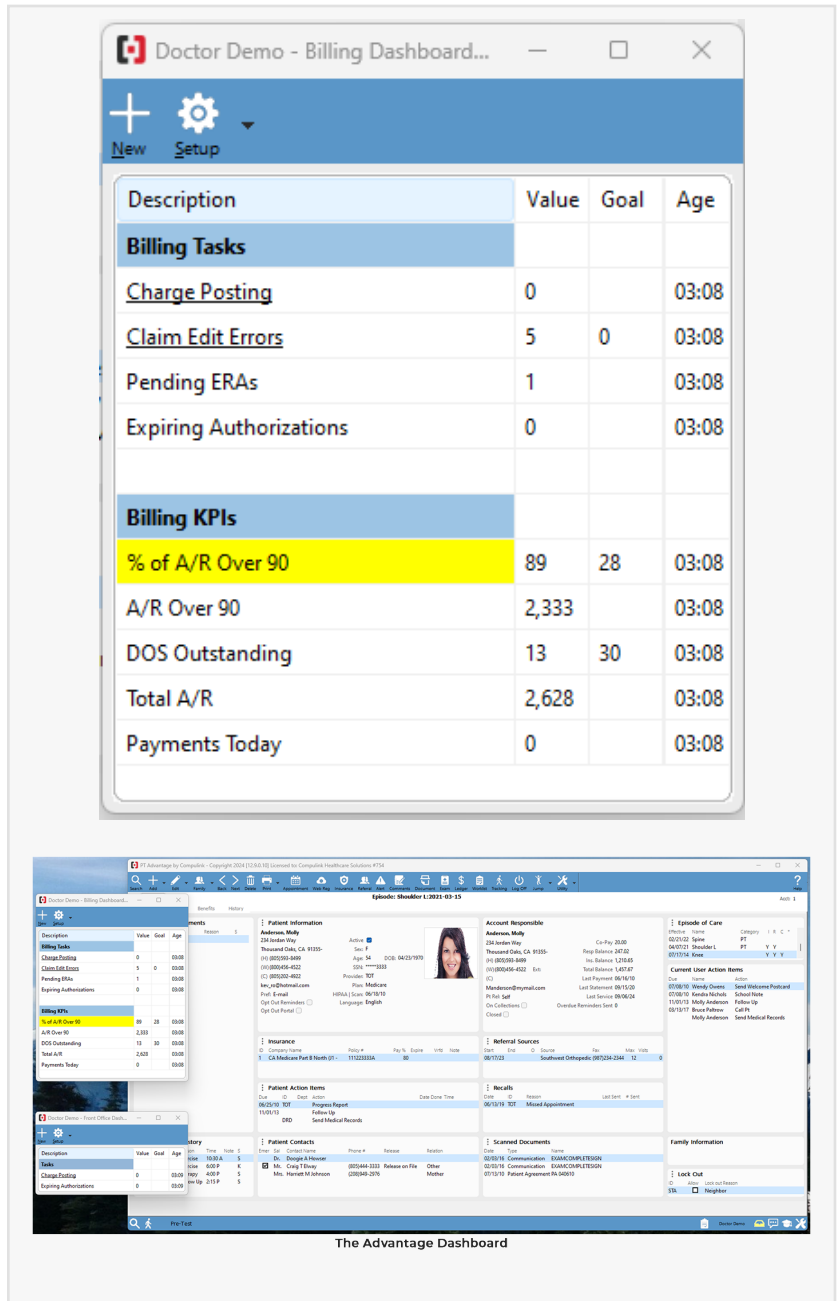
Doctor Demo - Billing Dashboard...

New Setup

| Description | Value | Goal | Age |
|---|---|---|---|
| Billing Tasks | | | |
| Charge Posting | 0 | | 03:08 |
| Claim Edit Errors | 5 | 0 | 03:08 |
| Pending ERAs | 1 | | 03:08 |
| Expiring Authorizations | 0 | | 03:08 |
| | | | |
| Billing KPIs | | | |
| % of A/R Over 90 | 89 | 28 | 03:08 |
| A/R Over 90 | 2,333 | | 03:08 |
| DOS Outstanding | 13 | 30 | 03:08 |
| Total A/R | 2,628 | | 03:08 |
| Payments Today | 0 | | 03:08 |

PT Advantage by Compulink - Copyright 2024 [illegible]

Episode: Shoulder L:2021-03-15

Patient Information

Anderson, Molly

Account Responsible

Episode of Care

Current User Action Items

Insurance

Referral Sources

Patient Action Items

Recalls

Patient Contacts

Scanned Documents

Family Information

Lock Out

Doctor Demo - Front Office Dash...

| Description | Value | Goal | Age |
|---|---|---|---|
| Tasks | | | |
| Charge Posting | 0 | | 03:09 |
| Expiring Authorizations | 0 | | 03:09 |

Pre-Test

The Advantage Dashboard